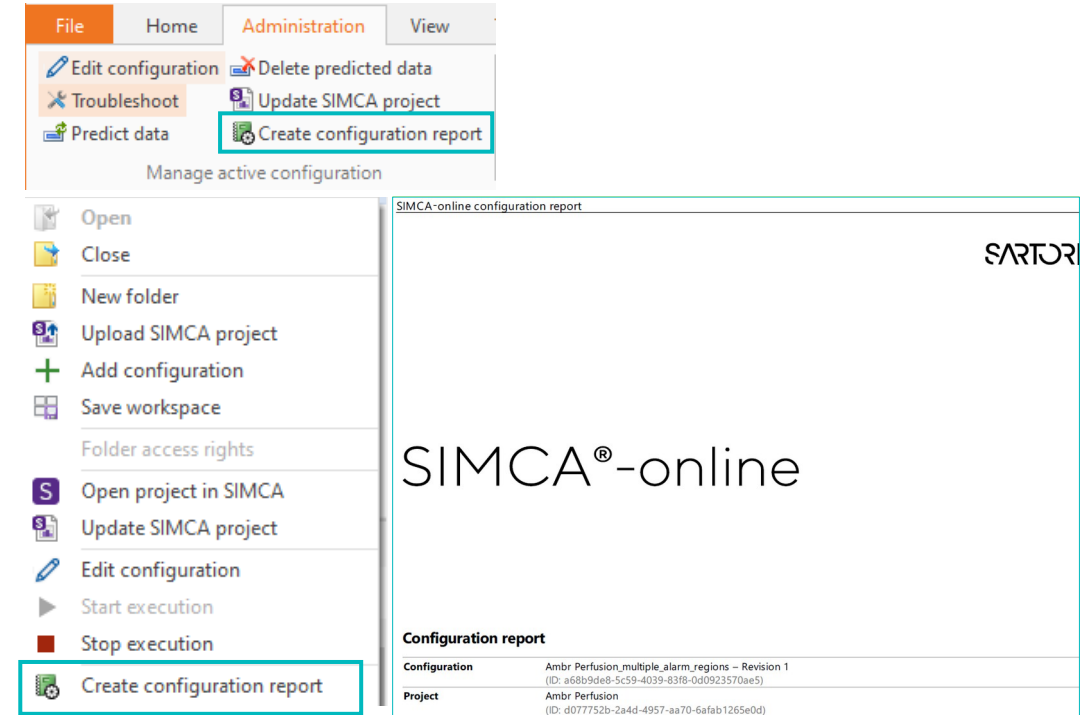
File Home Administration View

Edit configuration
Delete predicted data
Troubleshoot
Update SIMCA project
Predict data
Create configuration report
Manage active configuration

Open
Close
New folder
Upload SIMCA project
Add configuration
Save workspace
Folder access rights
Open project in SIMCA
Update SIMCA project
Edit configuration
Start execution
Stop execution
Create configuration report

SIMCA-online configuration report

SARTORI

SIMCA®-online

Configuration report

| Configuration | Ambr Perfusion_multiple_alarm_regions – Revision 1 (ID: a68b9de8-5c59-4039-83f8-0d0923570ae5) |
|---|---|
| Project | Ambr Perfusion (ID: d077752b-2a4d-4957-aa70-6afab1265e0d) |